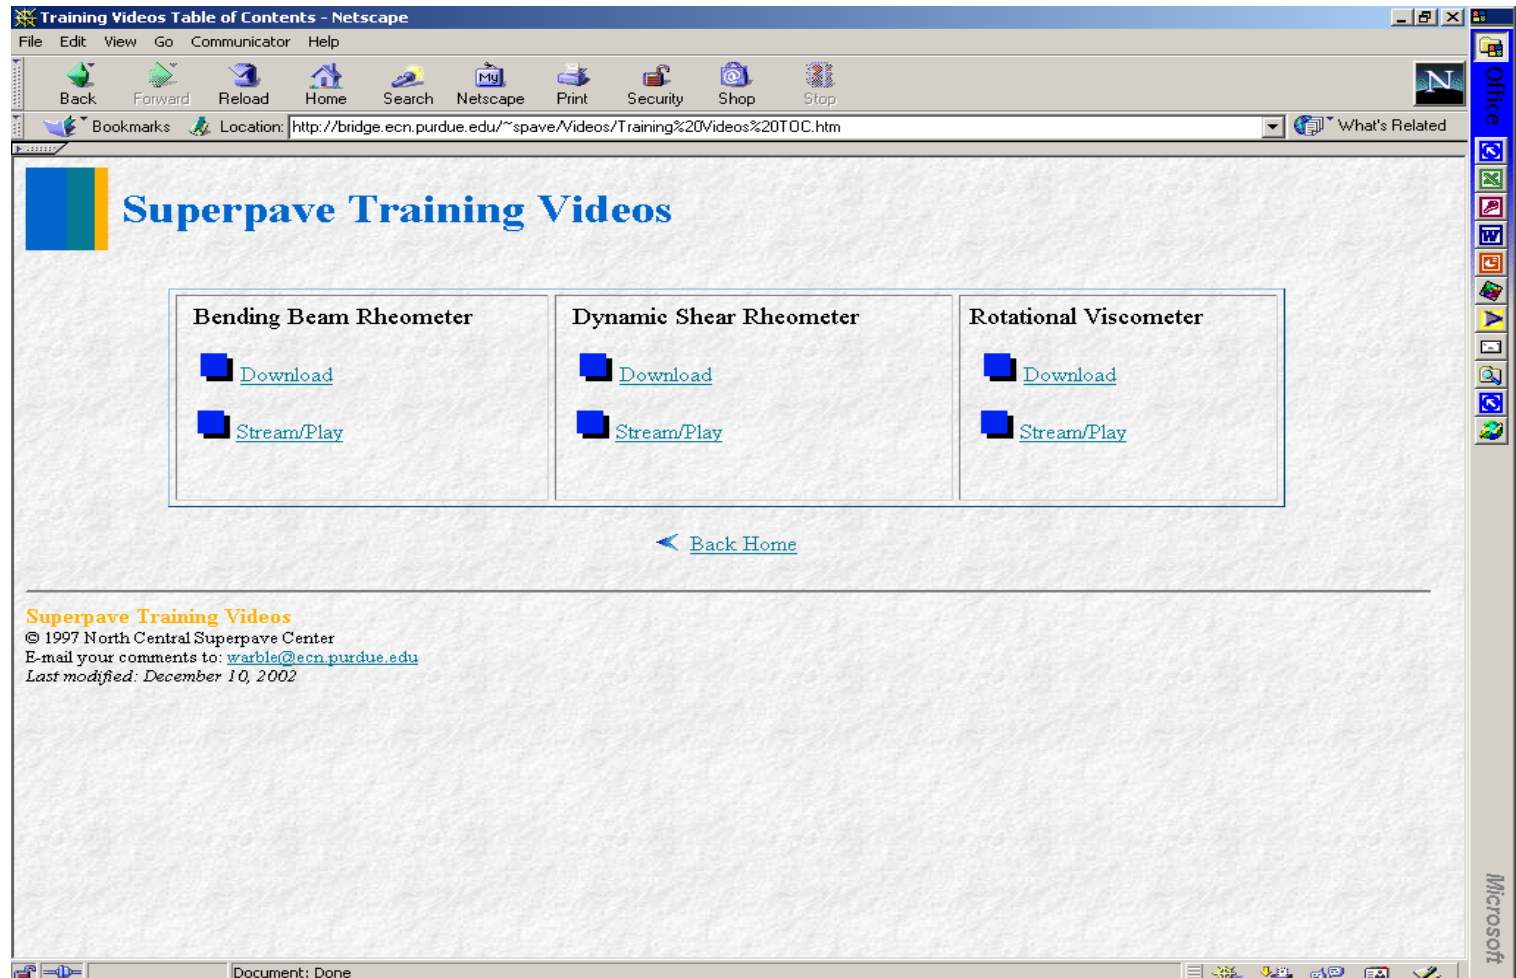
Training Videos Table of Contents - Netscape

File Edit View Go Communicator Help

Back Forward Reload Home Search Netscape Print Security Shop Stop

Bookmarks Location: http://bridge.ecn.purdue.edu/~spave/Videos/Training%20Videos%20TOC.htm What's Related

Office

Superpave Training Videos

| Bending Beam Rheometer | Dynamic Shear Rheometer | Rotational Viscometer |
|---|---|---|
| Download | Download | Download |
| Stream/Play | Stream/Play | Stream/Play |

Back Home

Superpave Training Videos
© 1997 North Central Superpave Center
E-mail your comments to: warble@ecn.purdue.edu
*Last modified: December 10, 2002*

Microsoft

Document: Done